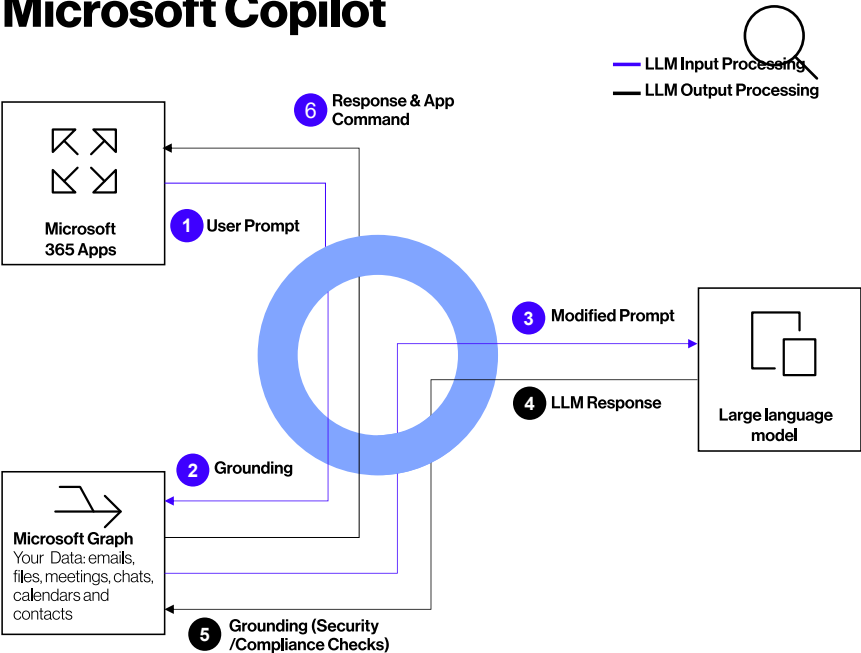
Microsoft Copilot

LLM Input Processing
LLM Output Processing

6 Response & App Command

Microsoft 365 Apps

1 User Prompt

3 Modified Prompt

4 LLM Response

Large language model

2 Grounding

Microsoft Graph
Your Data: emails, files, meetings, chats, calendars and contacts

5 Grounding (Security /Compliance Checks)